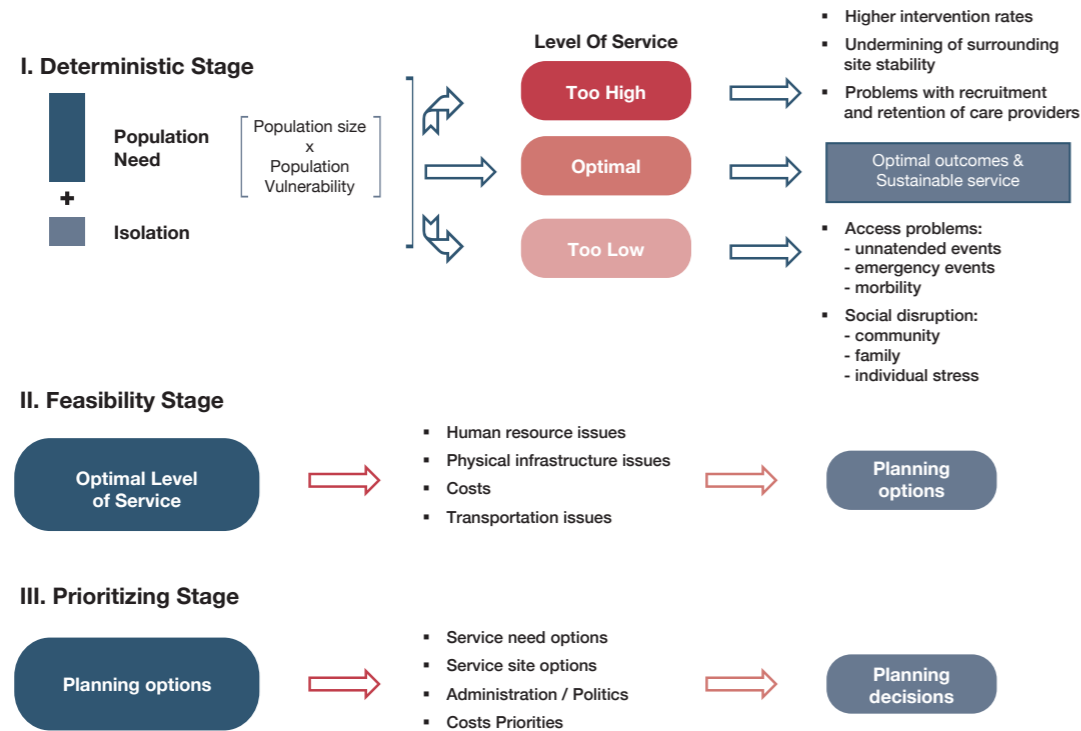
I. Deterministic Stage

Population Need

+

Isolation

Population size
x
Population Vulnerability

Level Of Service

Too High

Optimal

Too Low

- Higher intervention rates
- Undermining of surrounding site stability
- Problems with recruitment and retention of care providers

Optimal outcomes & Sustainable service

- Access problems:
  - unatended events
  - emergency events
  - morbility
- Social disruption:
  - community
  - family
  - individual stress

II. Feasibility Stage

Optimal Level of Service

- Human resource issues
- Physical infrastructure issues
- Costs
- Transportation issues

Planning options

III. Prioritizing Stage

Planning options

- Service need options
- Service site options
- Administration / Politics
- Costs Priorities

Planning decisions